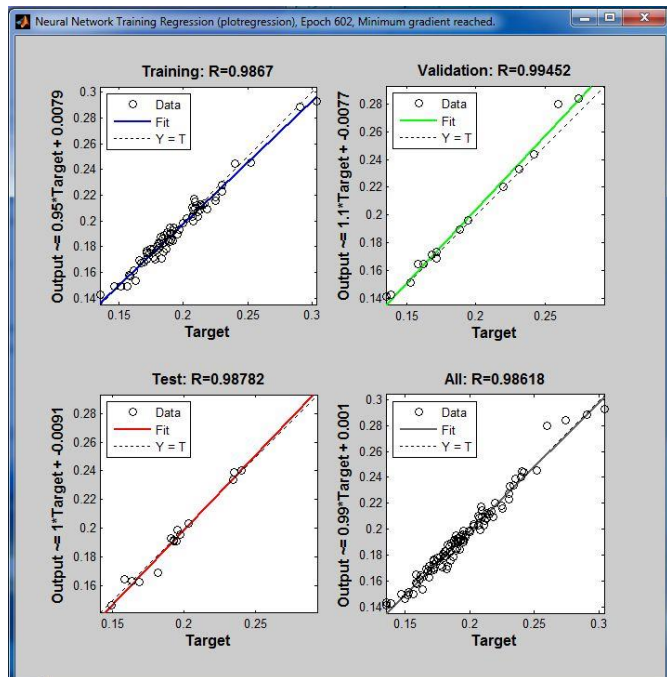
Neural Network Training Regression (plotregression), Epoch 602, Minimum gradient reached.

Training: R=0.9867

Data
Fit
Y = T

Output ~= 0.95*Target + 0.0079

0.3
0.28
0.26
0.24
0.22
0.2
0.18
0.16
0.14

0.15
0.2
0.25
0.3

Target

Validation: R=0.99452

Data
Fit
Y = T

Output ~= 1.1*Target + -0.0077

0.28
0.26
0.24
0.22
0.2
0.18
0.16
0.14

0.15
0.2
0.25

Target

Test: R=0.98782

Data
Fit
Y = T

Output ~= 1*Target + -0.0091

0.28
0.26
0.24
0.22
0.2
0.18
0.16

0.15
0.2
0.25

Target

All: R=0.98618

Data
Fit
Y = T

Output ~= 0.99*Target + 0.001

0.3
0.28
0.26
0.24
0.22
0.2
0.18
0.16
0.14

0.15
0.2
0.25
0.3

Target